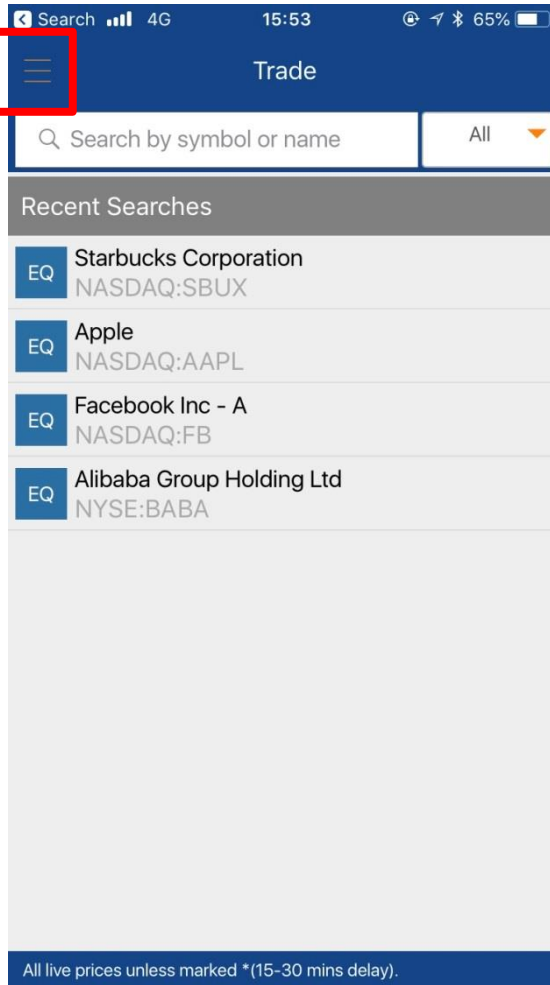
Search 4G 15:53 65%

Trade

Search by symbol or name

All

Recent Searches

EQ Starbucks Corporation
NASDAQ:SBUX

EQ Apple
NASDAQ:AAPL

EQ Facebook Inc - A
NASDAQ:FB

EQ Alibaba Group Holding Ltd
NYSE:BABA

All live prices unless marked *(15-30 mins delay).